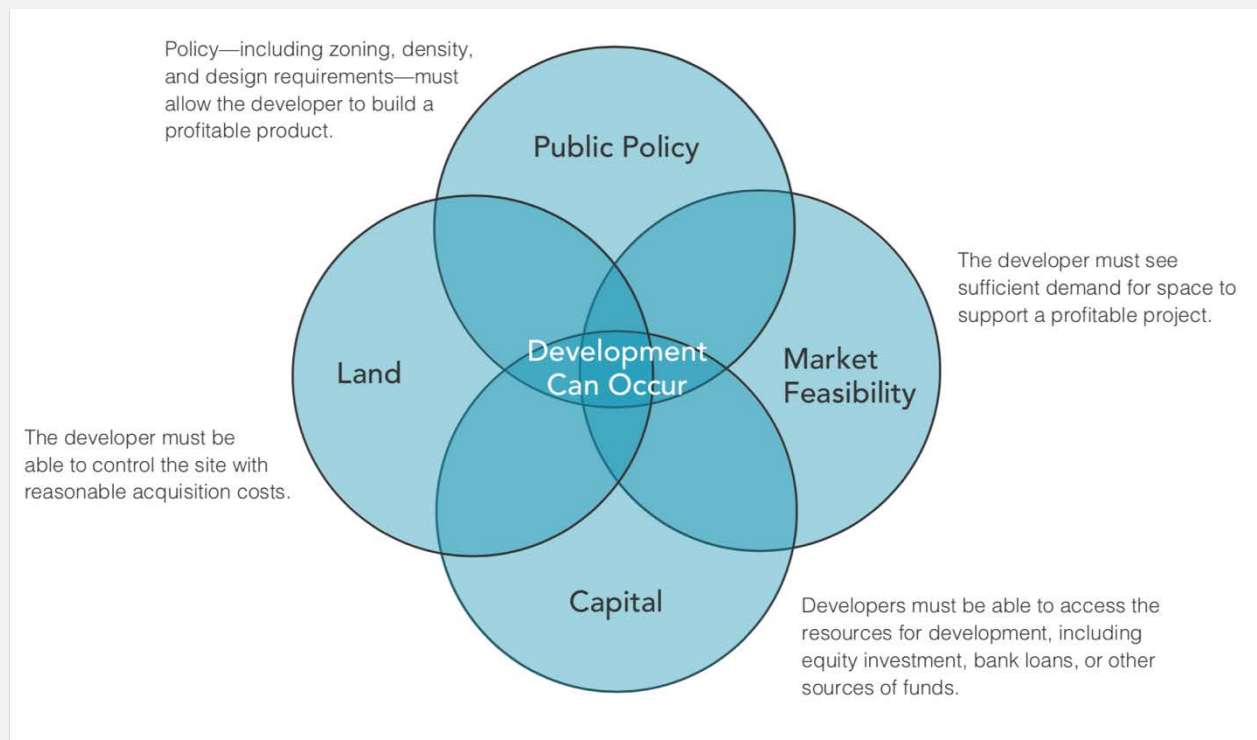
Policy—including zoning, density, and design requirements—must allow the developer to build a profitable product.

Public Policy

The developer must see sufficient demand for space to support a profitable project.

Land

Development Can Occur

Market Feasibility

The developer must be able to control the site with reasonable acquisition costs.

Capital

Developers must be able to access the resources for development, including equity investment, bank loans, or other sources of funds.